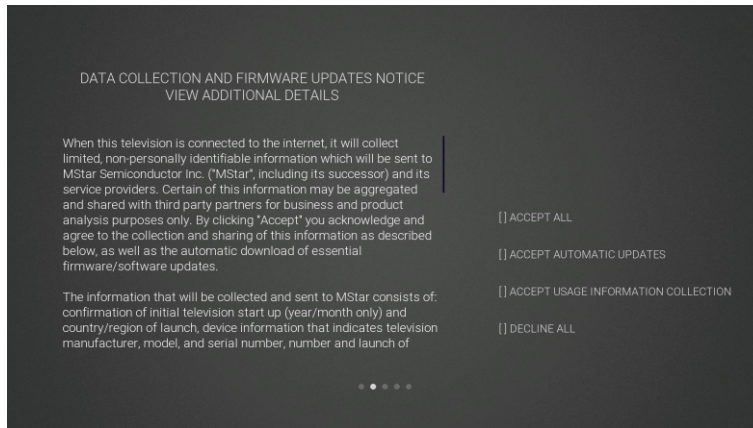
DATA COLLECTION AND FIRMWARE UPDATES NOTICE
VIEW ADDITIONAL DETAILS

When this television is connected to the internet, it will collect limited, non-personally identifiable information which will be sent to MStar Semiconductor Inc. ("MStar", including its successor) and its service providers. Certain of this information may be aggregated and shared with third party partners for business and product analysis purposes only. By clicking "Accept" you acknowledge and agree to the collection and sharing of this information as described below, as well as the automatic download of essential firmware/software updates.

The information that will be collected and sent to MStar consists of: confirmation of initial television start up (year/month only) and country/region of launch, device information that indicates television manufacturer, model, and serial number, number and launch of

[] ACCEPT ALL

[] ACCEPT AUTOMATIC UPDATES

[] ACCEPT USAGE INFORMATION COLLECTION

[] DECLINE ALL